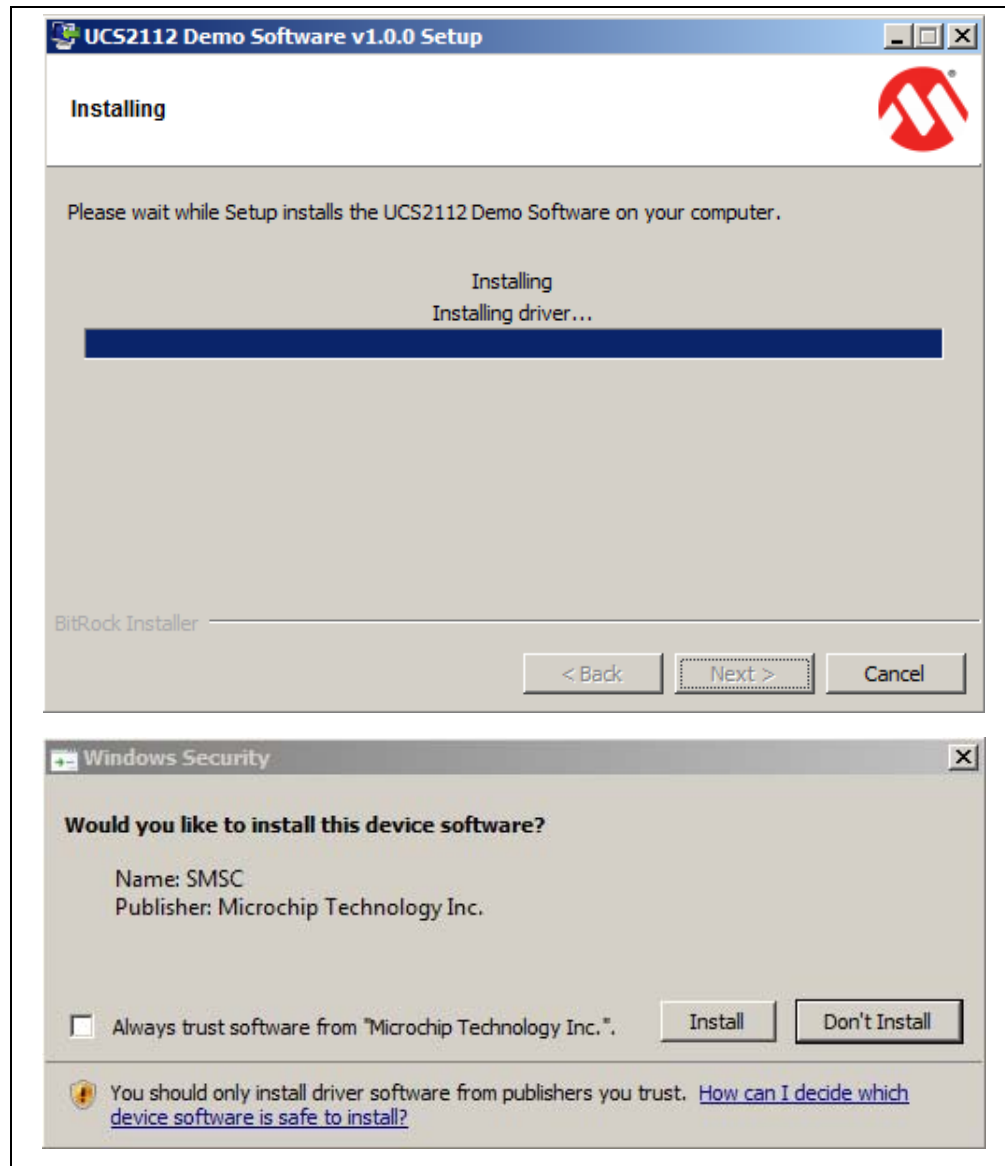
UCS2112 Demo Software v1.0.0 Setup

Installing

Please wait while Setup installs the UCS2112 Demo Software on your computer.

Installing
Installing driver...

BitRock Installer

< Back
Next >
Cancel

Windows Security

Would you like to install this device software?

Name: SMSC
Publisher: Microchip Technology Inc.

Always trust software from "Microchip Technology Inc.".

Install
Don't Install

You should only install driver software from publishers you trust. How can I decide which device software is safe to install?